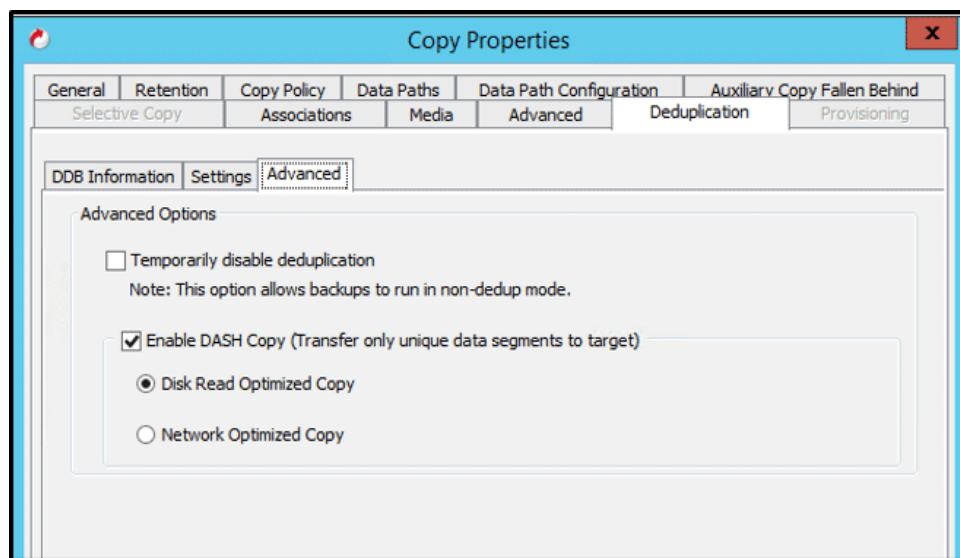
Copy Properties

x

General | Retention | Copy Policy | Data Paths | Data Path Configuration | Auxiliary Copy Fallen Behind

Selective Copy | Associations | Media | Advanced | Deduplication | Provisioning

DDB Information | Settings | Advanced

Advanced Options

Temporarily disable deduplication

Note: This option allows backups to run in non-dedup mode.

Enable DASH Copy (Transfer only unique data segments to target)

Disk Read Optimized Copy

Network Optimized Copy